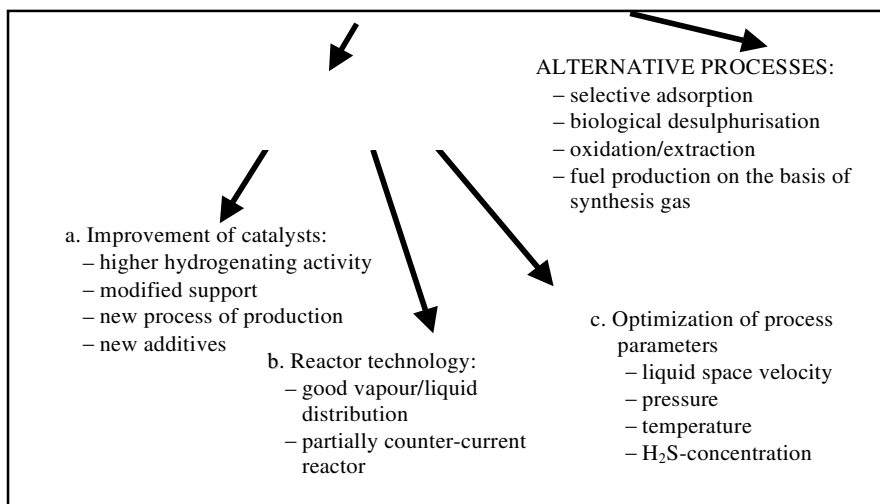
ALTERNATIVE PROCESSES:
– selective adsorption
– biological desulphurisation
– oxidation/extraction
– fuel production on the basis of synthesis gas

a. Improvement of catalysts:
– higher hydrogenating activity
– modified support
– new process of production
– new additives

b. Reactor technology:
– good vapour/liquid distribution
– partially counter-current reactor

c. Optimization of process parameters
– liquid space velocity
– pressure
– temperature
– $H_2S$-concentration